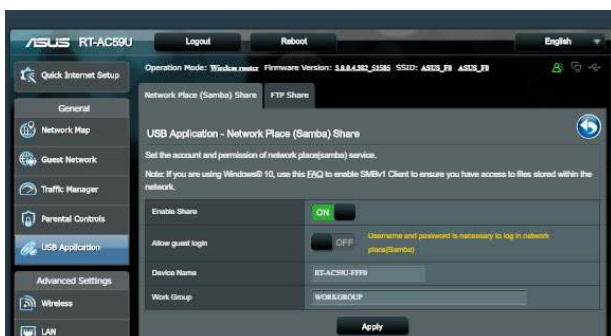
/ISUS RT-AC59U

Logout

Reboot

English

Quick Internet Setup

Operation Mode: Wireless router Firmware Version: 3.0.0.4.382_51585 SSID: ASUS_F8 ASUS_F8

General

Network Map

Guest Network

Traffic Manager

Parental Controls

USB Application

Advanced Settings

Wireless

LAN

Network Place (Samba) Share

FTP Share

USB Application - Network Place (Samba) Share

Set the account and permission of network place(samba) service.

Note: If you are using Windows® 10, use this FAQ to enable SMBv1 Client to ensure you have access to files stored within the network.

| Enable Share | ON |
|---|---|
| Allow guest login | OFF Username and password is necessary to log in network place(Samba) |
| Device Name | RT-AC59U-FFF8 |
| Work Group | WORKGROUP |

Apply